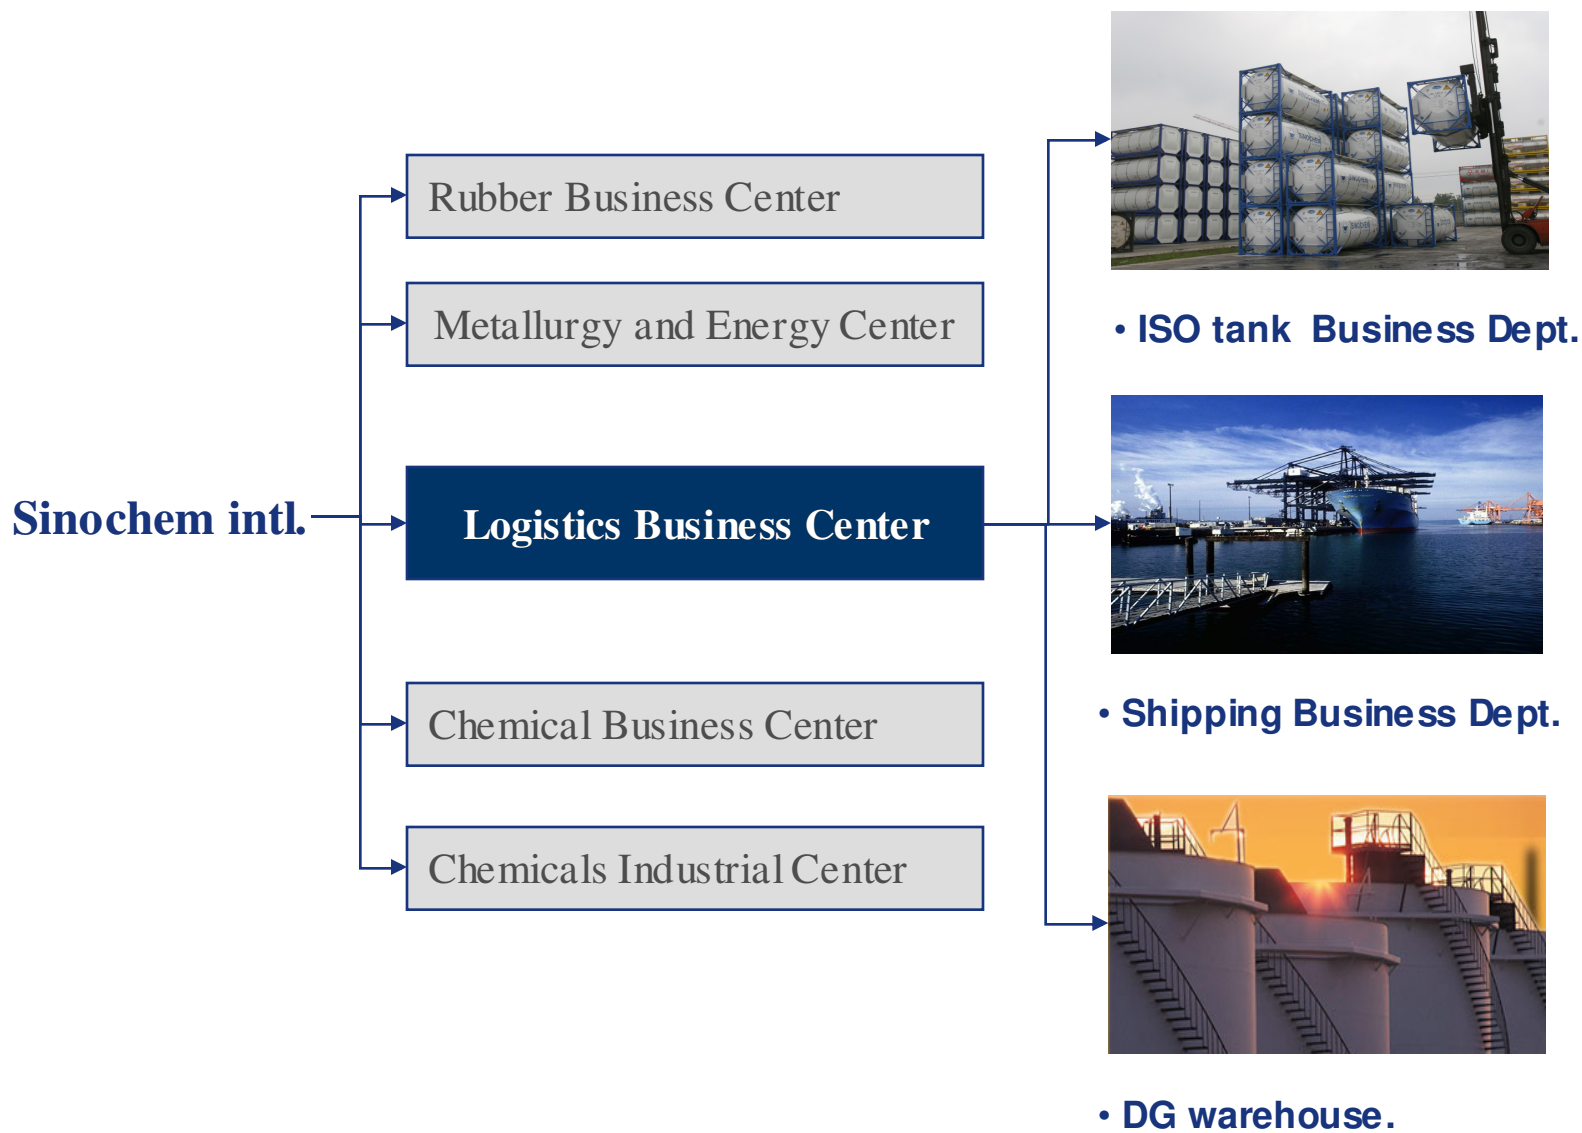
Sinochem intl.

Rubber Business Center

Metallurgy and Energy Center

Logistics Business Center

Chemical Business Center

Chemicals Industrial Center

• ISO tank Business Dept.

• Shipping Business Dept.

• DG warehouse.